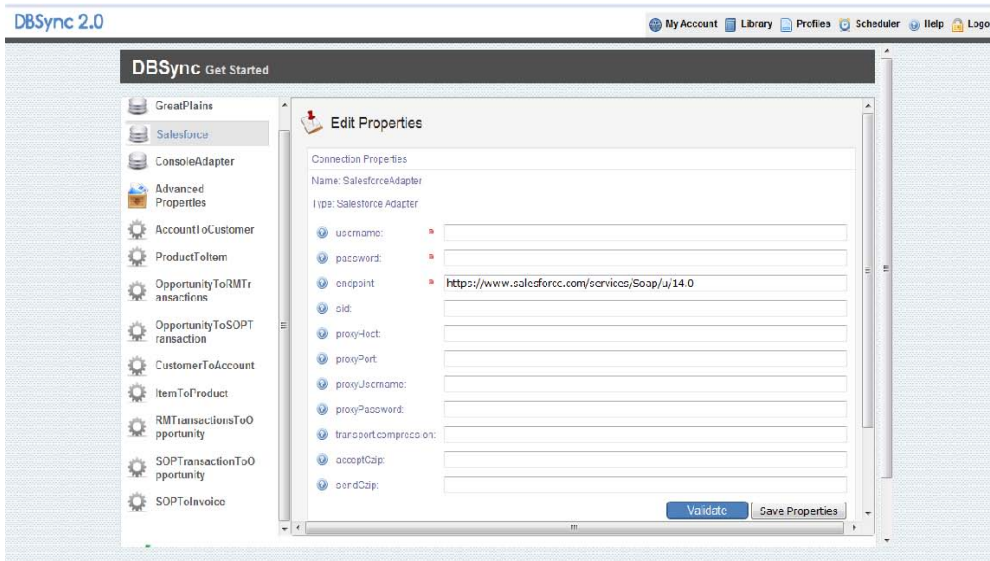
DBSync 2.0

My Account Library Profiles Scheduler Help Logo

DBSync Get Started

GreatPlains
Salesforce
ConsoleAdapter
Advanced Properties
AccountToCustomer
ProductToItem
OpportunityToRMTransactions
OpportunityToSOPTransaction
CustomerToAccount
ItemToProduct
RMTransactionsToOpportunity
SOPTransactionToOpportunity
SOPToInvoice

Edit Properties

Connection Properties

Name: SalesforceAdapter

Type: Salesforce Adapter

username: *
password: *
endpoint: * https://www.salesforce.com/services/Soap/u/14.0
oid:
proxyHost:
proxyPort:
proxyUsername:
proxyPassword:
transportcompression:
acceptGzip:
sendGzip:

Validate Save Properties